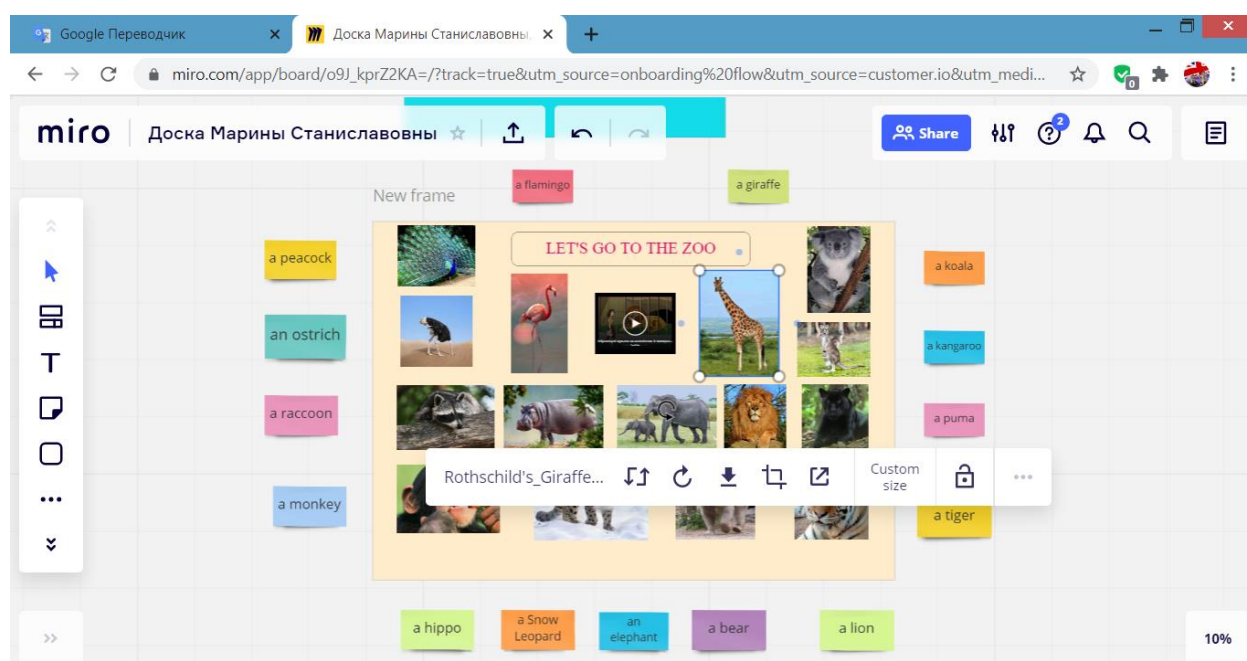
Google Переводчик ×
Доска Марины Станиславовны ×
+

miro.com/app/board/o9J_kprZ2KA=/?track=true&utm_source=onboarding%20flow&utm_source=customer.io&utm_medi...

miro | Доска Марины Станиславовны ☆

Share

2

New frame

a flamingo

a giraffe

LET'S GO TO THE ZOO

a peacock

a koala

an ostrich

a kangaroo

a raccoon

a puma

Rothschild's_Giraffe...

Custom size

a monkey

a tiger

a hippo

a Snow Leopard

an elephant

a bear

a lion

10%